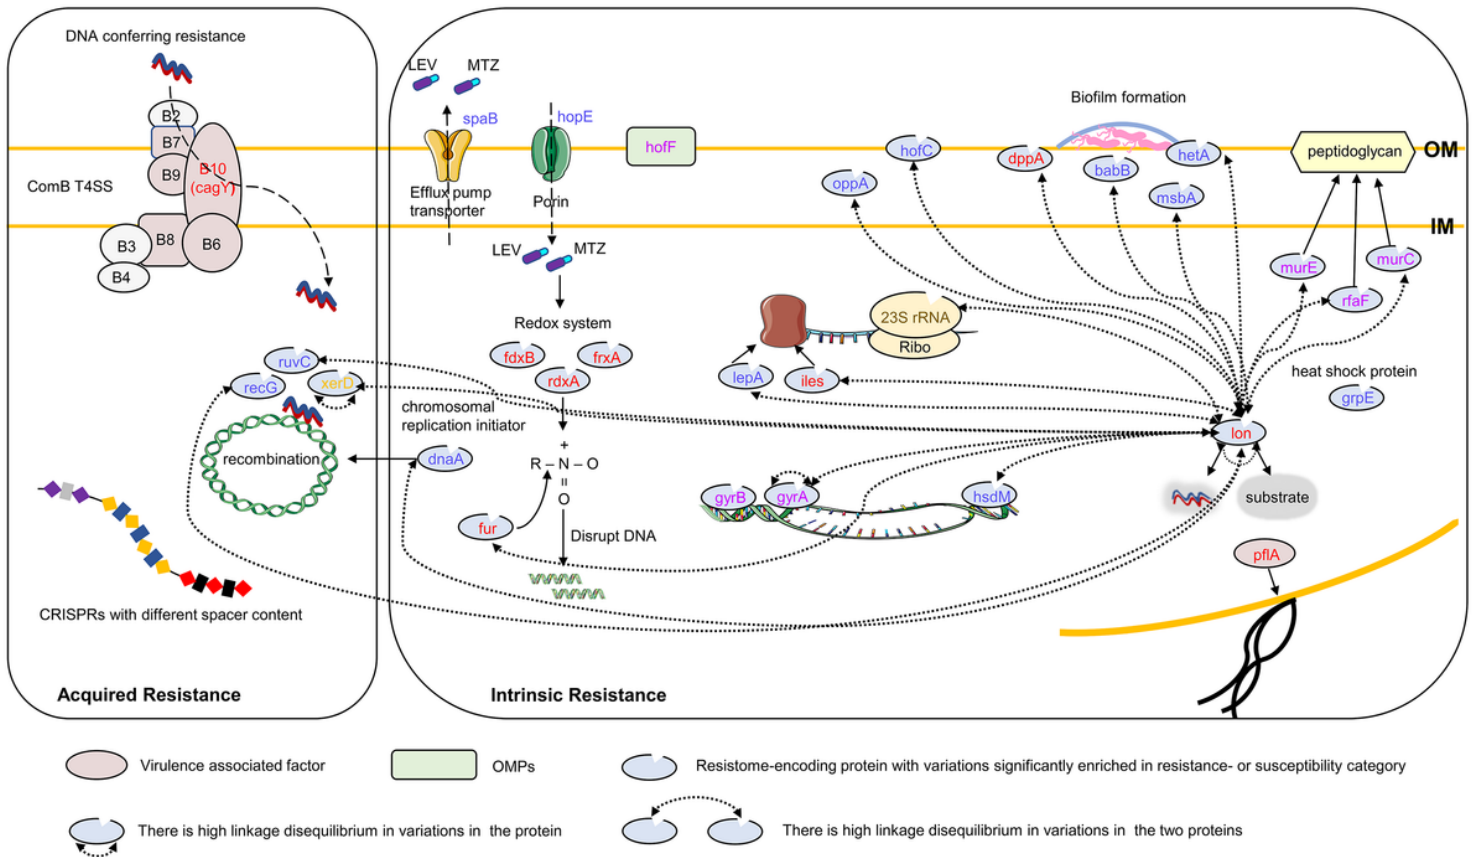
DNA conferring resistance

B2
B7
B10 (cagY)
B9
ComB T4SS
B3
B8
B6
B4

LEV
MTZ
spaB
hopE
hofF
Efflux pump transporter
Porin
LEV
MTZ
Redox system
fdxB
frxA
rdxA
chromosomal replication initiator
$R-\overset{+}{N}-O$
$\overset{\|}{O}$
dnaA
fur
Disrupt DNA

ruvC
recG
xerD
recombination

CRISPRs with different spacer content

Biofilm formation
hofC
dppA
babB
hetA
peptidoglycan
OM
oppA
msbA
IM
murE
murC
rfaF
23S rRNA
Ribo
lepA
iles
heat shock protein
grpE
lon
gyrB
gyrA
hsdM
substrate
pflA

Acquired Resistance
Intrinsic Resistance

Virulence associated factor
OMPs
Resistome-encoding protein with variations significantly enriched in resistance- or susceptibility category
There is high linkage disequilibrium in variations in the protein
There is high linkage disequilibrium in variations in the two proteins